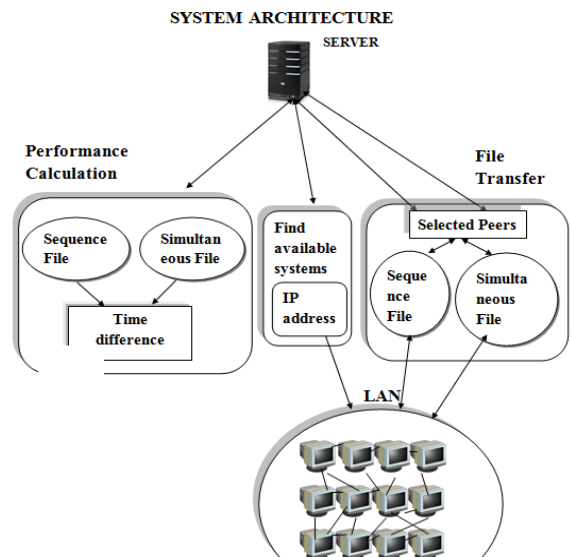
SYSTEM ARCHITECTURE

SERVER

Performance Calculation

Sequence File

Simultan eous File

Time difference

Find available systems

IP address

File Transfer

Selected Peers

Seque nce File

Simulta neous File

LAN